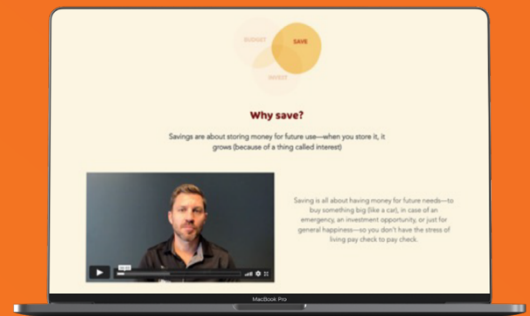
BUDGET
SAVE
INVEST

Why save?

Savings are about storing money for future use—when you store it, it grows (because of a thing called interest)

Saving is all about having money for future needs—to buy something big (like a car), in case of an emergency, an investment opportunity, or just for general happiness—so you don't have the stress of living pay check to pay check.

MacBook Pro